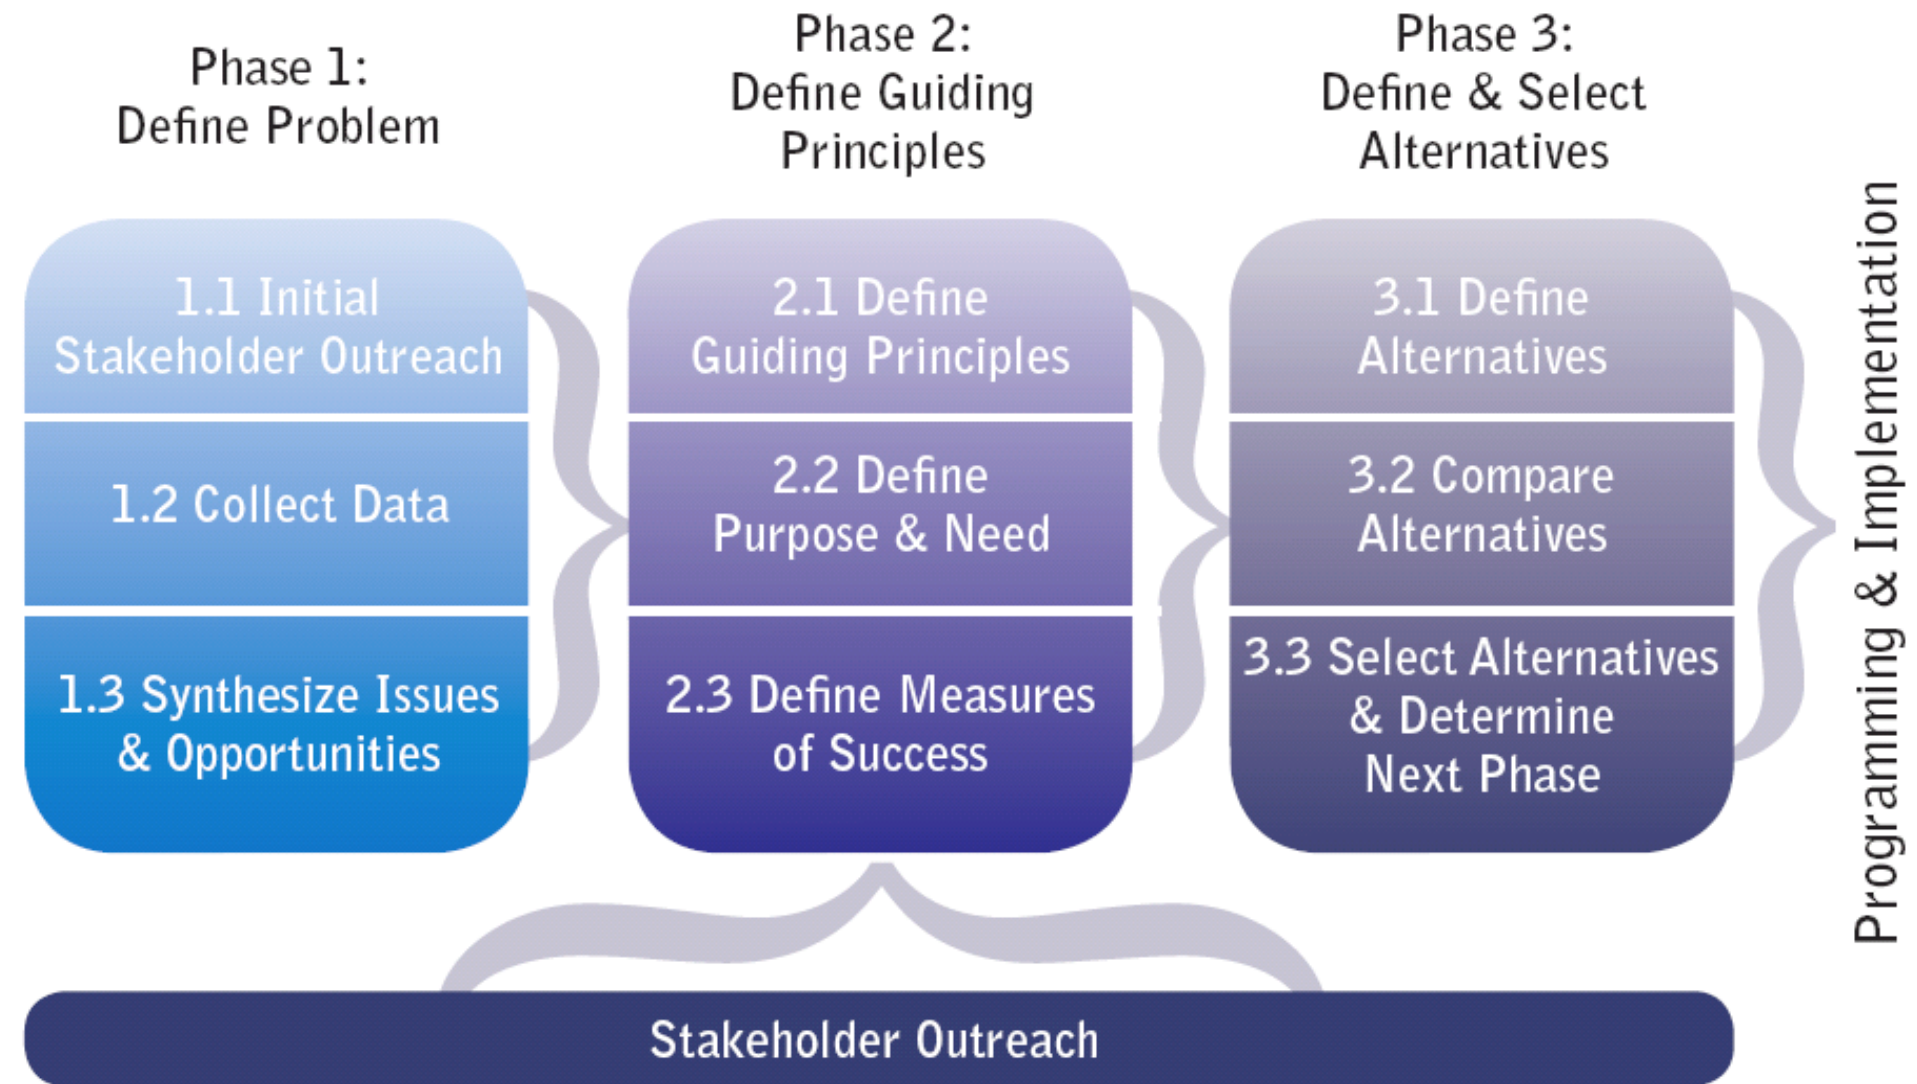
Phase 1:
Define Problem

1.1 Initial Stakeholder Outreach

1.2 Collect Data

1.3 Synthesize Issues & Opportunities

Phase 2:
Define Guiding Principles

2.1 Define Guiding Principles

2.2 Define Purpose & Need

2.3 Define Measures of Success

Phase 3:
Define & Select Alternatives

3.1 Define Alternatives

3.2 Compare Alternatives

3.3 Select Alternatives & Determine Next Phase

Programming & Implementation

Stakeholder Outreach